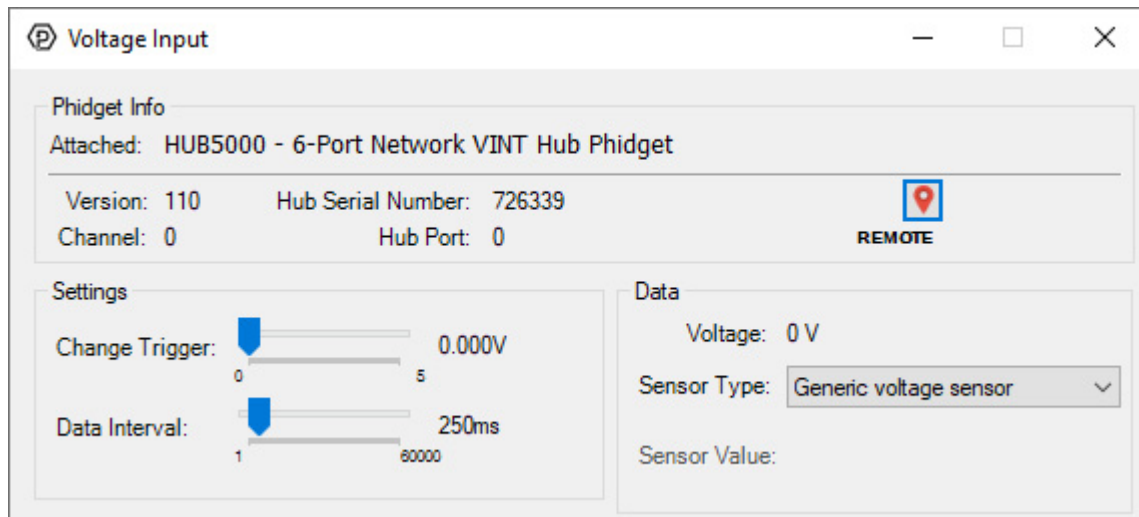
Voltage Input

Phidget Info

Attached: HUB5000 - 6-Port Network VINT Hub Phidget

Version: 110
Hub Serial Number: 726339
Channel: 0
Hub Port: 0
REMOTE

Settings

Change Trigger: 0.000V
0 5

Data Interval: 250ms
1 60000

Data

Voltage: 0 V

Sensor Type: Generic voltage sensor

Sensor Value: